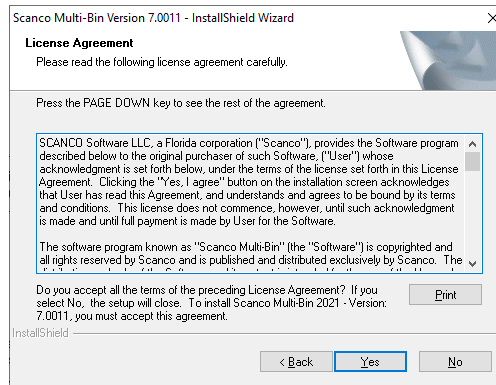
Scanco Multi-Bin Version 7.0011 - InstallShield Wizard

License Agreement
Please read the following license agreement carefully.

Press the PAGE DOWN key to see the rest of the agreement.

SCANCO Software LLC, a Florida corporation ("Scanco"), provides the Software program described below to the original purchaser of such Software, ("User") whose acknowledgment is set forth below, under the terms of the license set forth in this License Agreement. Clicking the "Yes, I agree" button on the installation screen acknowledges that User has read this Agreement, and understands and agrees to be bound by its terms and conditions. This license does not commence, however, until such acknowledgment is made and until full payment is made by User for the Software.

The software program known as "Scanco Multi-Bin" (the "Software") is copyrighted and all rights reserved by Scanco and is published and distributed exclusively by Scanco. The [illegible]

Do you accept all the terms of the preceding License Agreement? If you select No, the setup will close. To install Scanco Multi-Bin 2021 - Version: 7.0011, you must accept this agreement.

Print

InstallShield

< Back   Yes   No